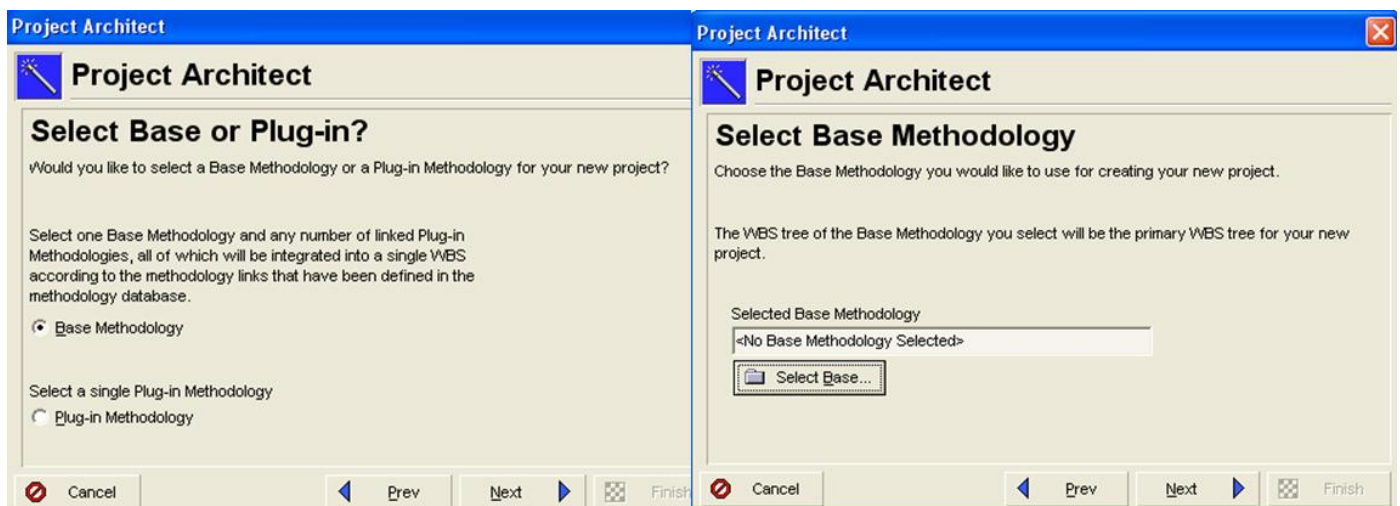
Project Architect

Project Architect

Select Base or Plug-in?

Would you like to select a Base Methodology or a Plug-in Methodology for your new project?

Select one Base Methodology and any number of linked Plug-in Methodologies, all of which will be integrated into a single WBS according to the methodology links that have been defined in the methodology database.

Base Methodology

Select a single Plug-in Methodology

Plug-in Methodology

Cancel

Prev

Next

Finish

Project Architect

Project Architect

Select Base Methodology

Choose the Base Methodology you would like to use for creating your new project.

The WBS tree of the Base Methodology you select will be the primary WBS tree for your new project.

Selected Base Methodology

<No Base Methodology Selected>

Select Base...

Cancel

Prev

Next

Finish